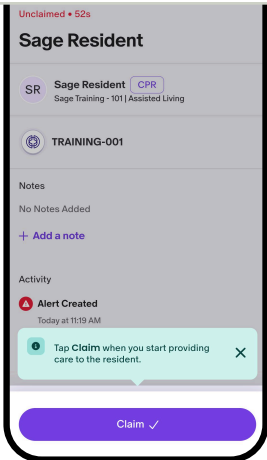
Unclaimed • 52s

Sage Resident

SR Sage Resident CPR
Sage Training - 101 | Assisted Living

TRAINING-001

Notes

No Notes Added

+ Add a note

Activity

Alert Created
Today at 11:19 AM

Tap Claim when you start providing care to the resident.

Claim ✓